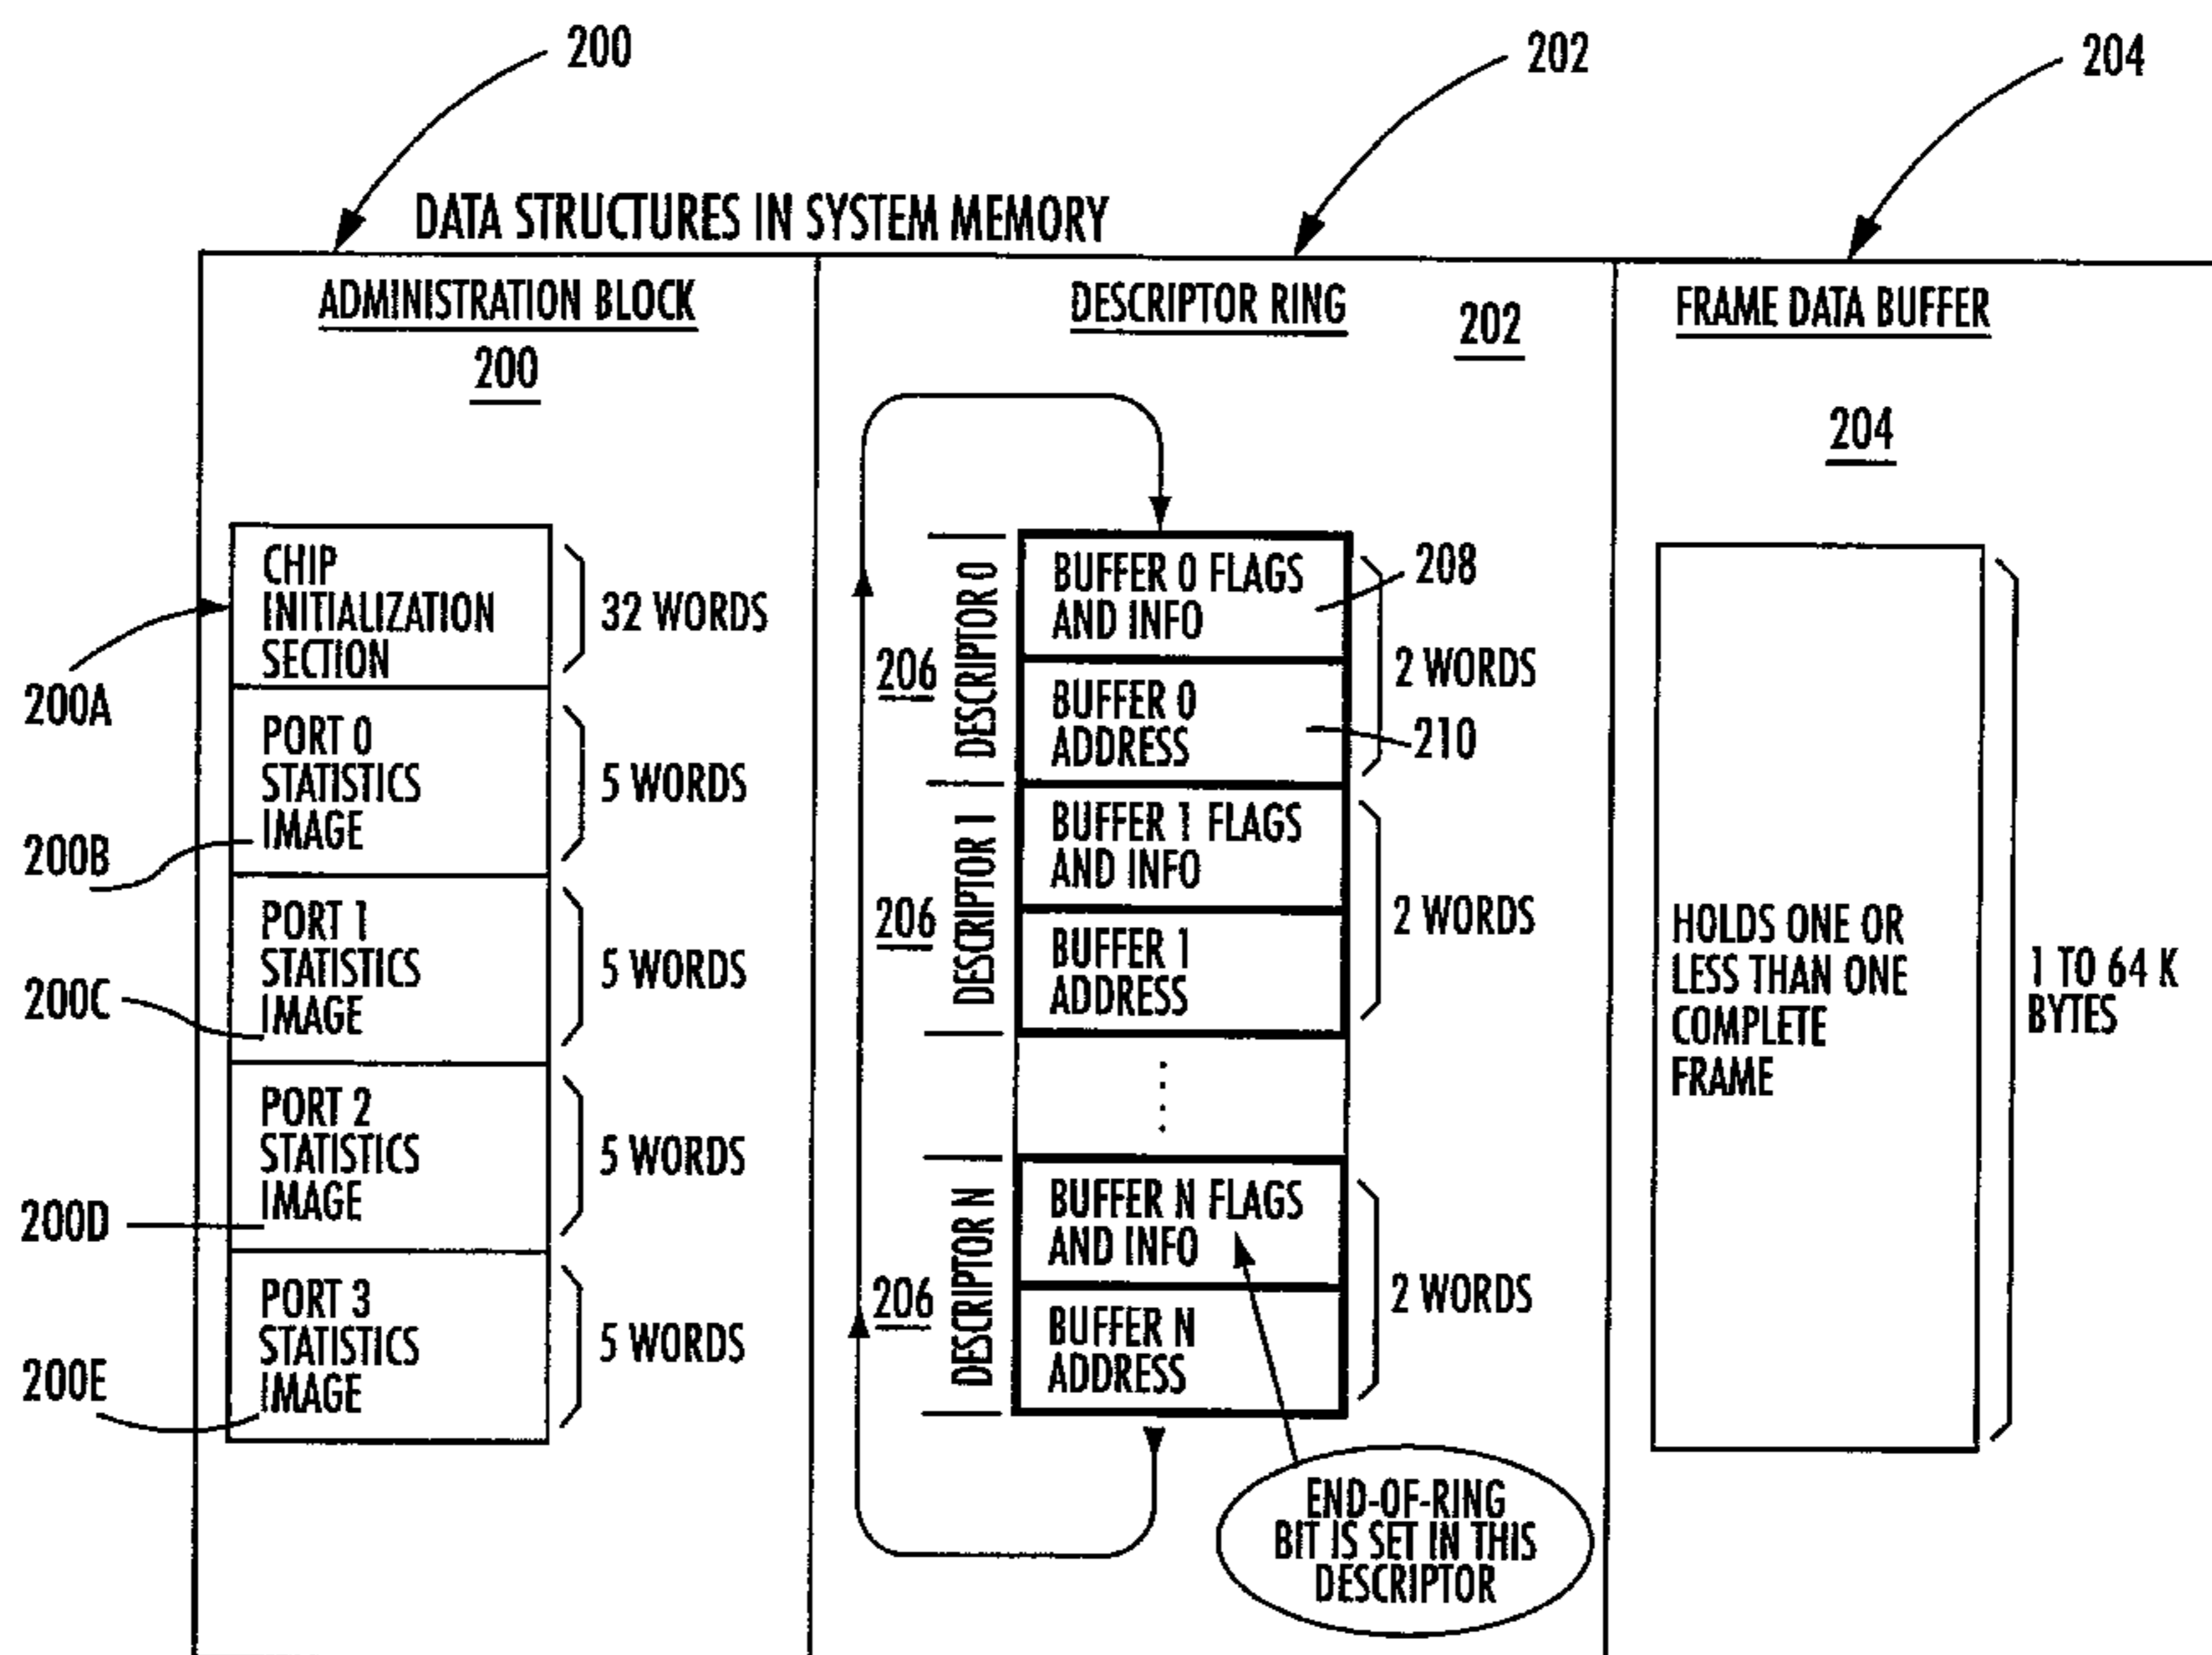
200

202

204

DATA STRUCTURES IN SYSTEM MEMORY

ADMINISTRATION BLOCK
200

CHIP INITIALIZATION SECTION
32 WORDS
200A

PORT 0 STATISTICS IMAGE
5 WORDS
200B

PORT 1 STATISTICS IMAGE
5 WORDS
200C

PORT 2 STATISTICS IMAGE
5 WORDS
200D

PORT 3 STATISTICS IMAGE
5 WORDS
200E

DESCRIPTOR RING
202

206
DESCRIPTOR 0
BUFFER 0 FLAGS AND INFO
208
2 WORDS
BUFFER 0 ADDRESS
210

206
DESCRIPTOR 1
BUFFER 1 FLAGS AND INFO
2 WORDS
BUFFER 1 ADDRESS

206
DESCRIPTOR N
BUFFER N FLAGS AND INFO
2 WORDS
BUFFER N ADDRESS

END-OF-RING BIT IS SET IN THIS DESCRIPTOR

FRAME DATA BUFFER

204

HOLDS ONE OR LESS THAN ONE COMPLETE FRAME

1 TO 64 K BYTES